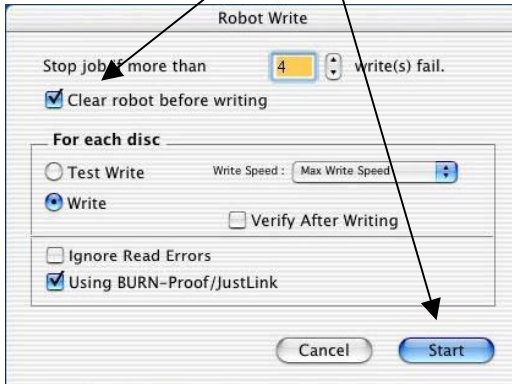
Robot Write

Stop job if more than 4 write(s) fail.

Clear robot before writing

For each disc

Test Write

Write Speed : Max Write Speed

Write

Verify After Writing

Ignore Read Errors

Using BURN-Proof/JustLink

Cancel

Start